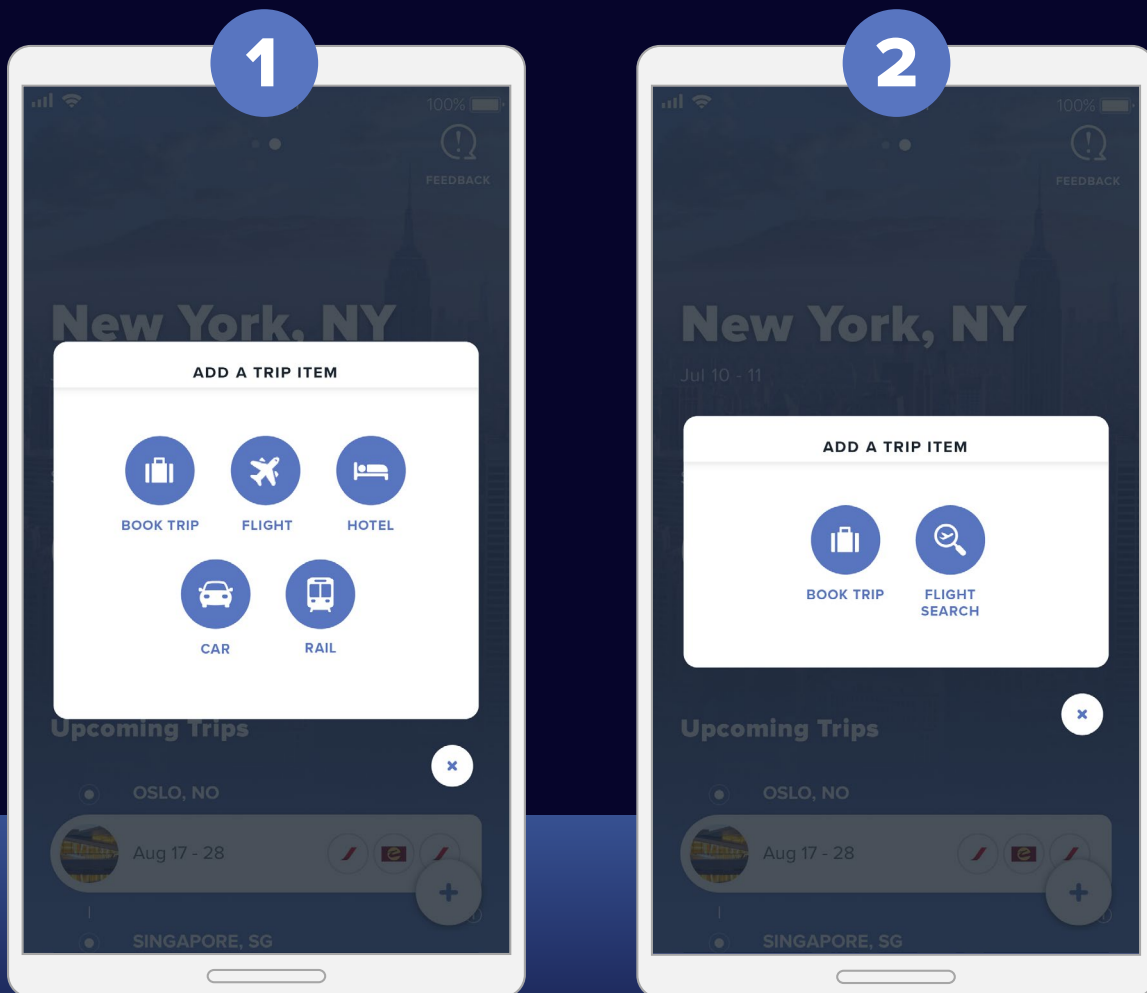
1

100%

FEEDBACK

New York, NY

ADD A TRIP ITEM

BOOK TRIP FLIGHT HOTEL

CAR RAIL

Upcoming Trips

×

OSLO, NO

Aug 17 - 28

+

SINGAPORE, SG

2

100%

FEEDBACK

New York, NY

Jul 10 - 11

ADD A TRIP ITEM

BOOK TRIP FLIGHT SEARCH

×

Upcoming Trips

OSLO, NO

Aug 17 - 28

+

SINGAPORE, SG